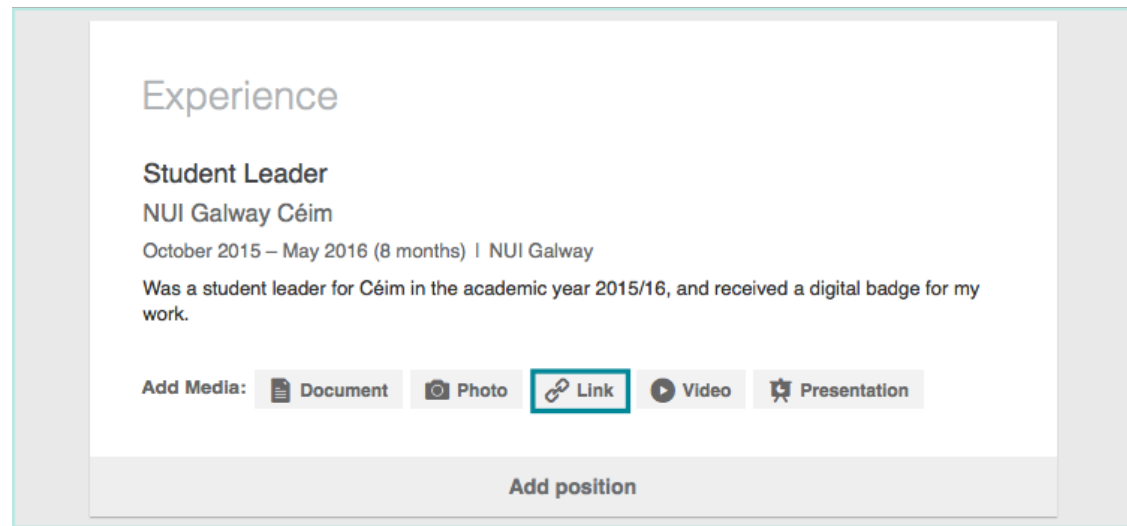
Experience

Student Leader

NUI Galway Céim

October 2015 – May 2016 (8 months) | NUI Galway

Was a student leader for Céim in the academic year 2015/16, and received a digital badge for my work.

Add Media: Document Photo Link Video Presentation

Add position